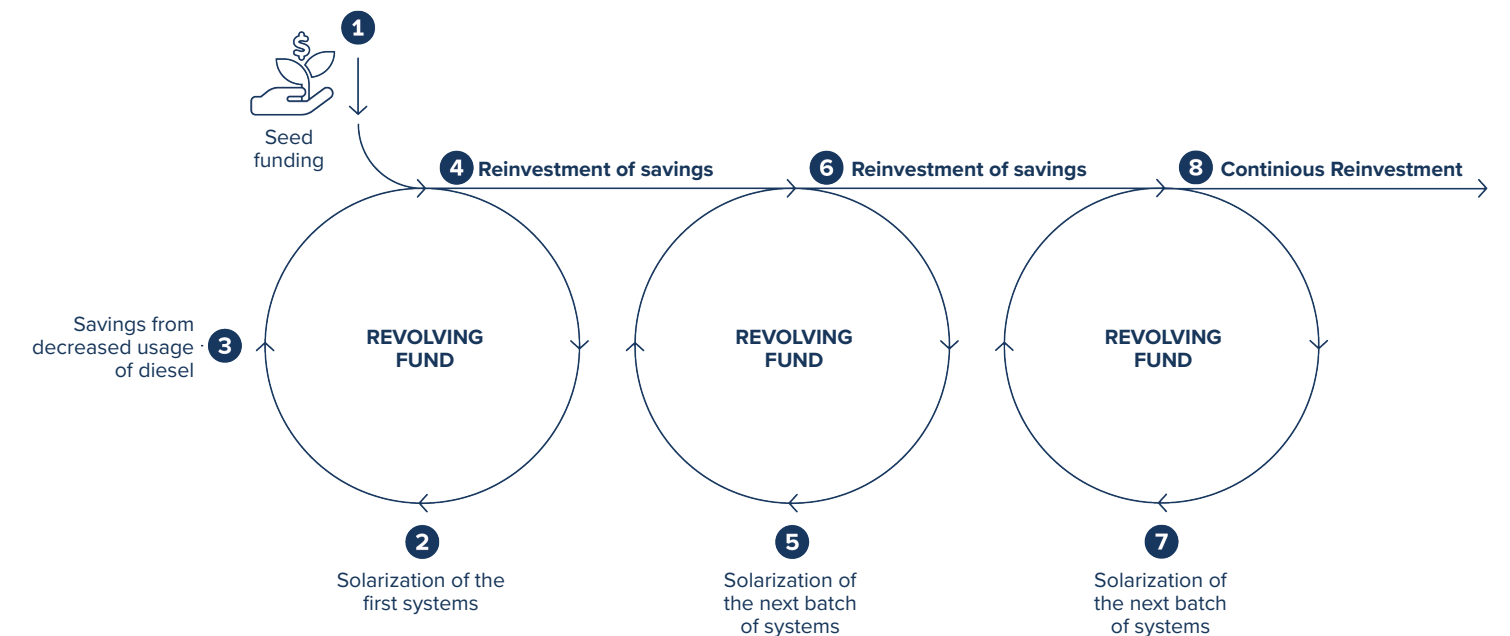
1

Seed funding

4 Reinvestment of savings

6 Reinvestment of savings

8 Continious Reinvestment

Savings from decreased usage of diesel 3

REVOLVING FUND

REVOLVING FUND

REVOLVING FUND

2
Solarization of the first systems

5
Solarization of the next batch of systems

7
Solarization of the next batch of systems